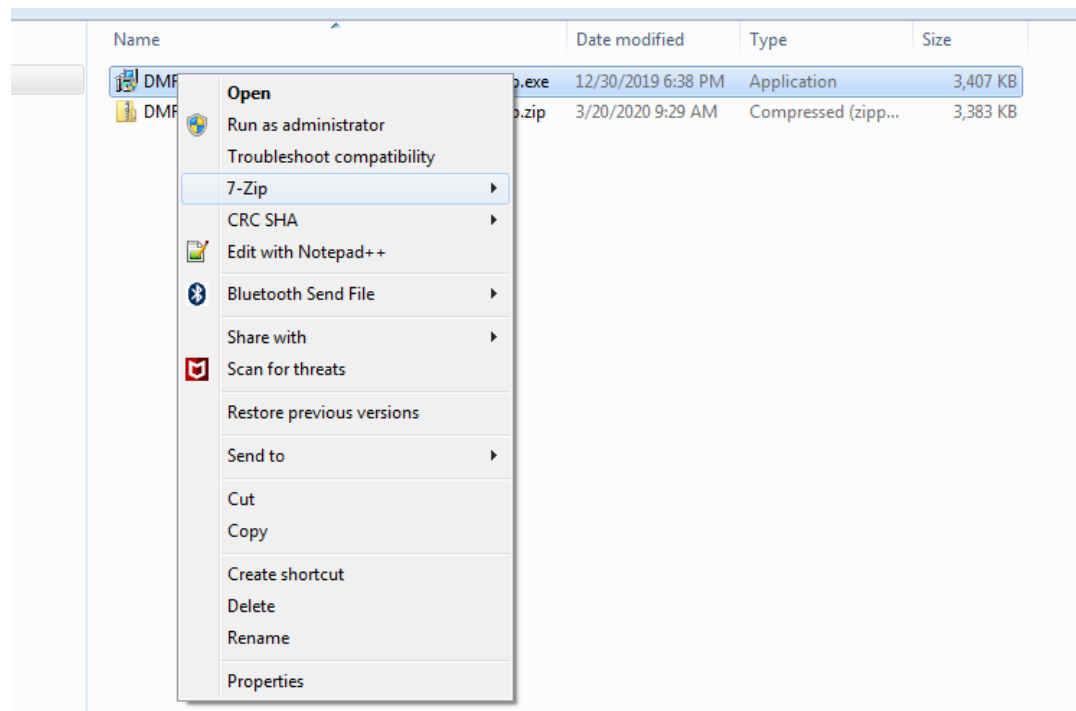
| Name | Date modified | Type | Size |
|---|---|---|---|
| DMF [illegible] .exe | 12/30/2019 6:38 PM | Application | 3,407 KB |
| DMF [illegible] .zip | 3/20/2020 9:29 AM | Compressed (zipp... | 3,383 KB |

Open
Run as administrator
Troubleshoot compatibility
7-Zip
CRC SHA
Edit with Notepad++
Bluetooth Send File
Share with
Scan for threats
Restore previous versions
Send to
Cut
Copy
Create shortcut
Delete
Rename
Properties